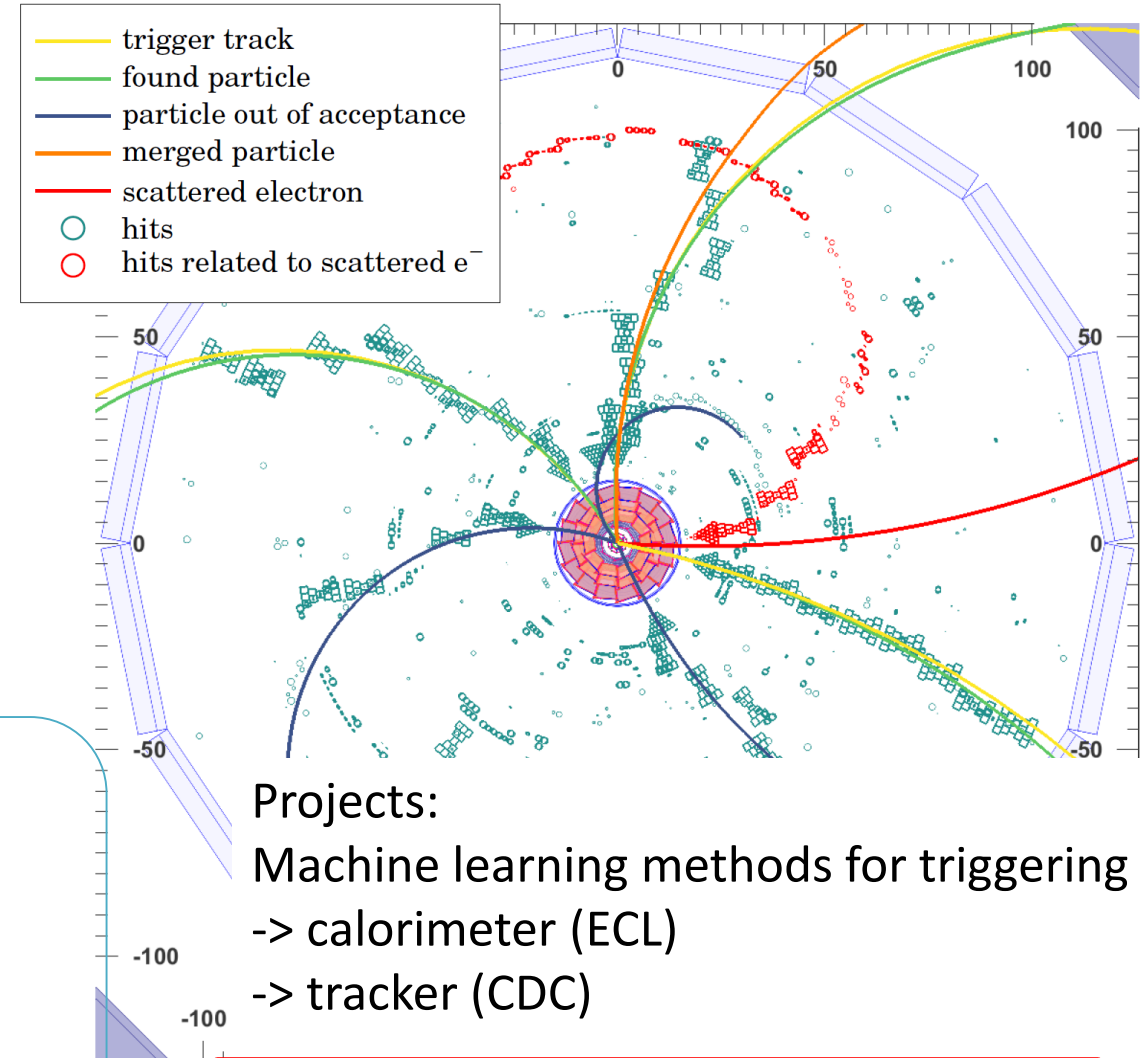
trigger track
found particle
particle out of acceptance
merged particle
scattered electron
hits
hits related to scattered $e^-$

0
50
100
100
50
50
0
0
-50
-50
-100
-100

Projects:
Machine learning methods for triggering
-> calorimeter (ECL)
-> tracker (CDC)